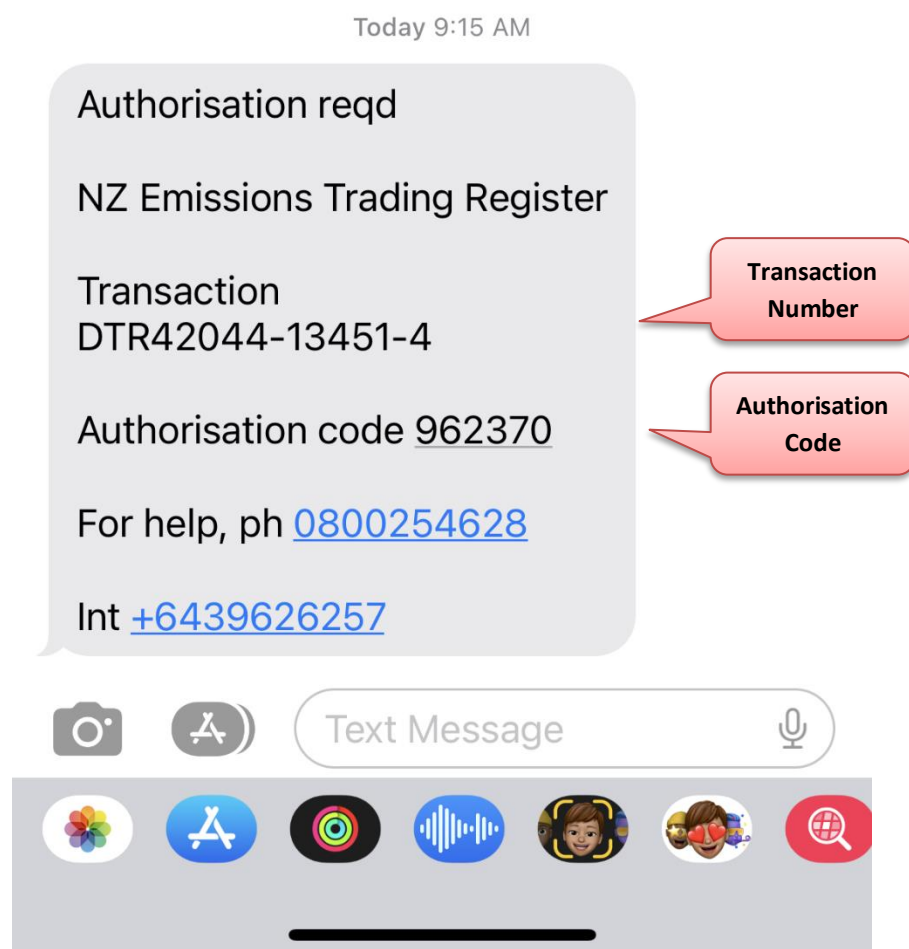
Today 9:15 AM

Authorisation reqd

NZ Emissions Trading Register

Transaction
DTR42044-13451-4

Authorisation code 962370

For help, ph 0800254628

Int +6439626257

Transaction Number

Authorisation Code

Text Message